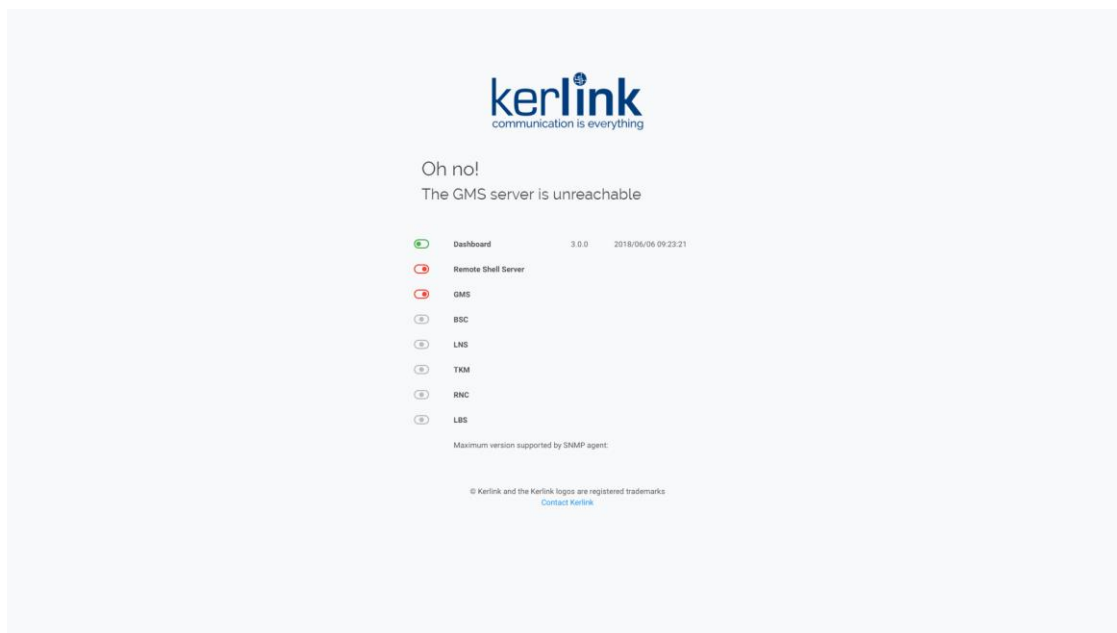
kerlink
communication is everything

Oh no!
The GMS server is unreachable

| | | | |
|---|---|---|---|
| | Dashboard | 3.0.0 | 2018/06/06 09:23:21 |
| | Remote Shell Server | | |
| | GMS | | |
| | BSC | | |
| | LNS | | |
| | TKM | | |
| | RNC | | |
| | LBS | | |

Maximum version supported by SNMP agent:

© Kerlink and the Kerlink logos are registered trademarks
Contact Kerlink